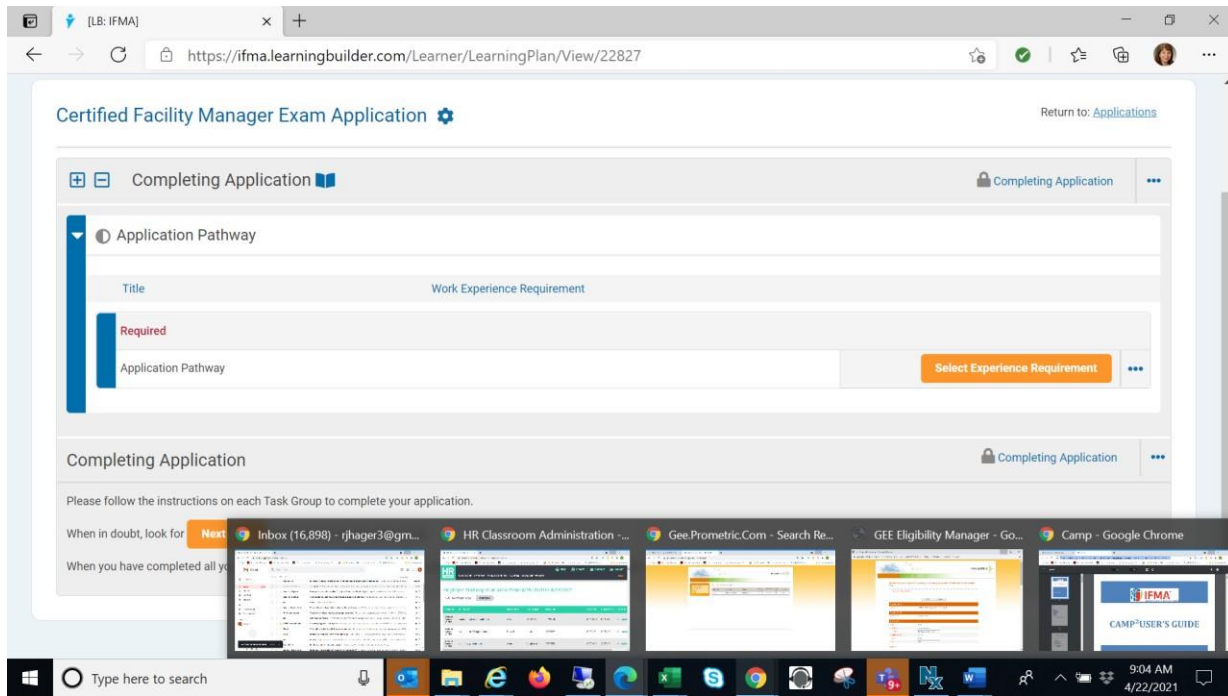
[LB: IFMA]

https://ifma.learningbuilder.com/Learner/LearningPlan/View/22827

Certified Facility Manager Exam Application

Return to: Applications

Completing Application

Completing Application

Application Pathway

| Title | Work Experience Requirement |
|---|---|
| Required | |
| Application Pathway | Select Experience Requirement |

Completing Application

Completing Application

Please follow the instructions on each Task Group to complete your application.

When in doubt, look for Next

When you have completed all y

Inbox (16,898) - rjhager3@gm...

HR Classroom Administration -...

Gee.Prometric.Com - Search Re...

GEE Eligibility Manager - Go...

Camp - Google Chrome

IFMA

CAMP³USER'S GUIDE

Type here to search

9:04 AM
4/22/2021